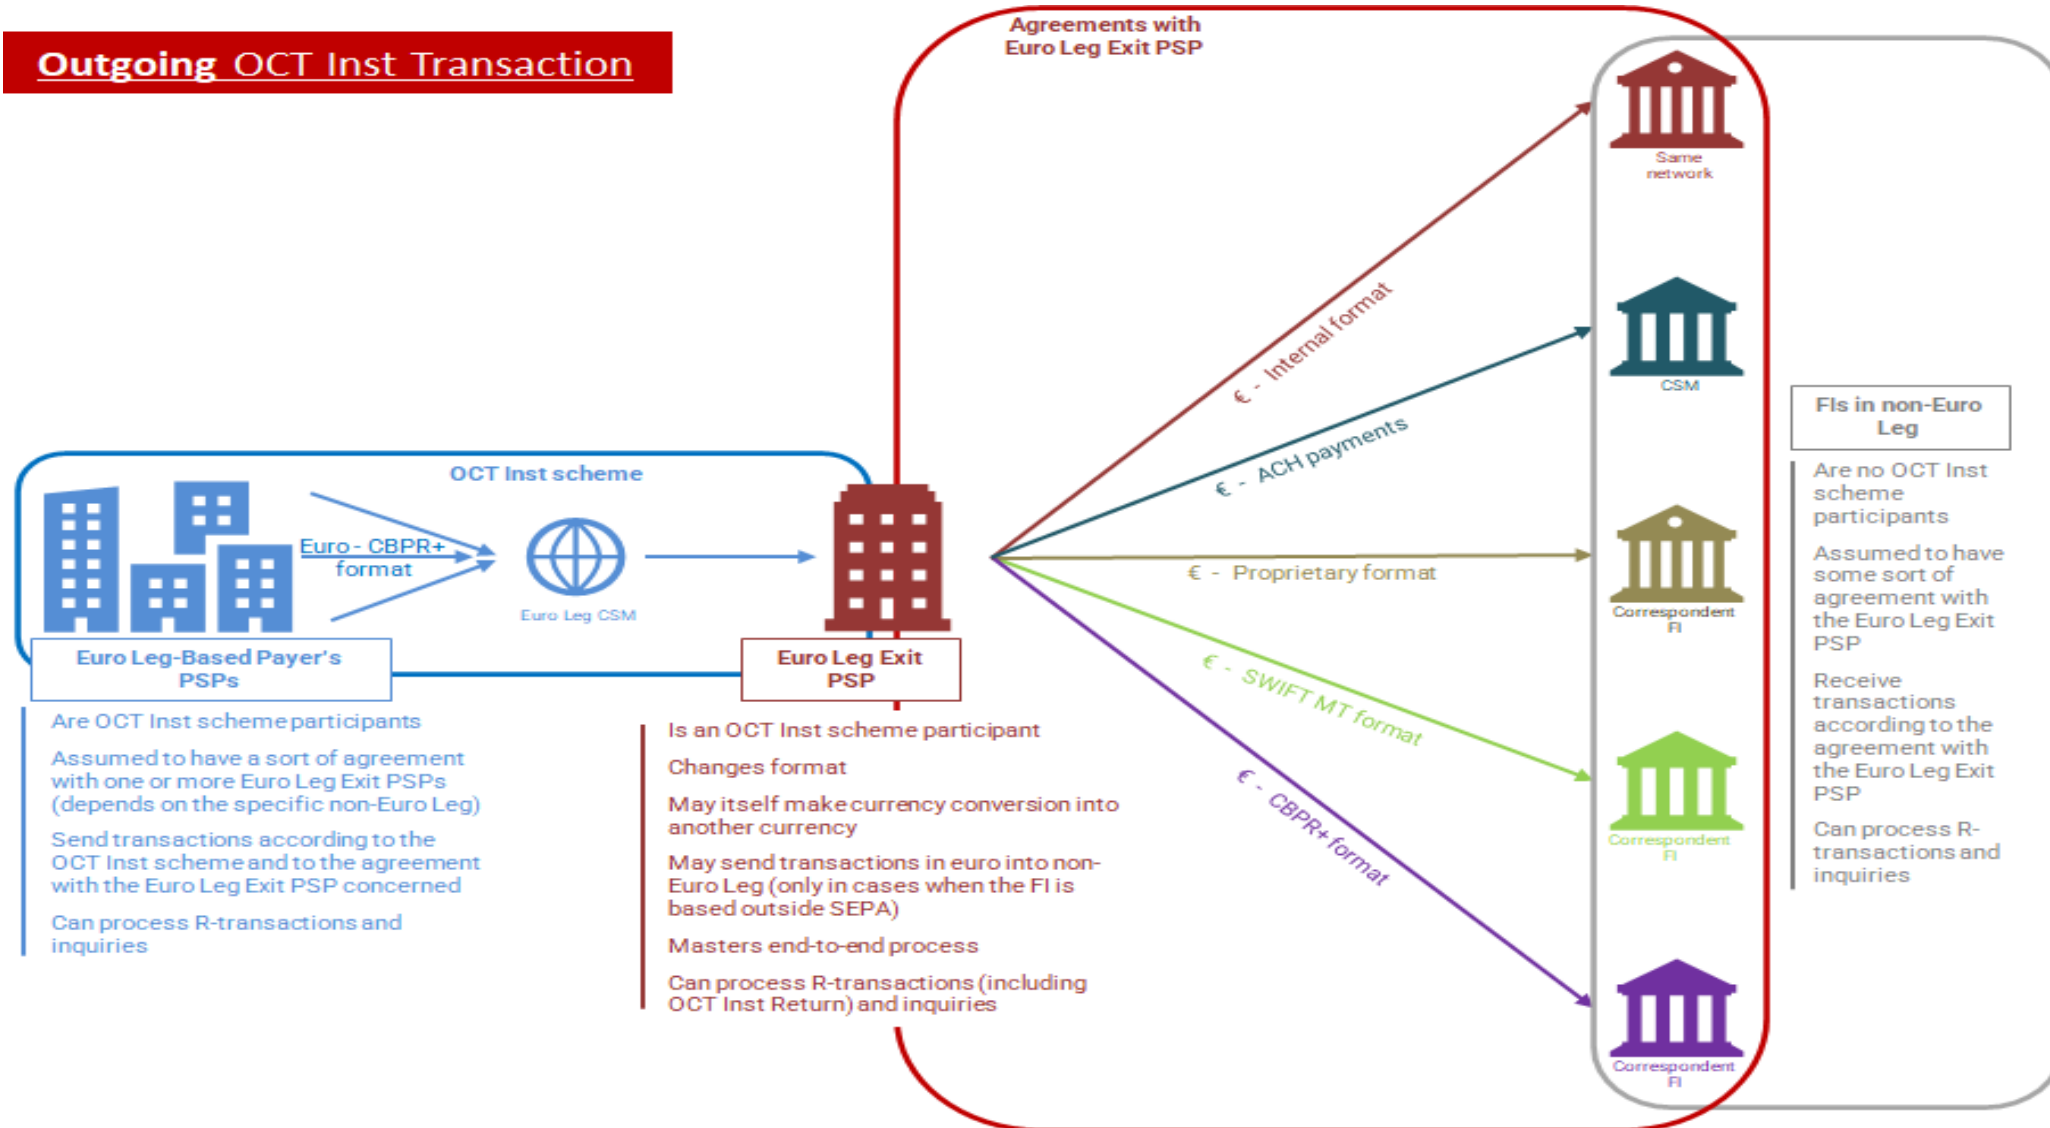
Outgoing OCT Inst Transaction

Agreements with Euro Leg Exit PSP

OCT Inst scheme

Euro - CBPR+ format

Euro Leg CSM

Euro Leg-Based Payer's PSPs

Euro Leg Exit PSP

€ - Internal format

€ - ACH payments

€ - Proprietary format

€ - SWIFT MT format

€ - CBPR+ format

Same network

CSM

Correspondent FI

Correspondent FI

Correspondent FI

FIs in non-Euro Leg

Are OCT Inst scheme participants

Assumed to have a sort of agreement with one or more Euro Leg Exit PSPs (depends on the specific non-Euro Leg)

Send transactions according to the OCT Inst scheme and to the agreement with the Euro Leg Exit PSP concerned

Can process R-transactions and inquiries

Is an OCT Inst scheme participant

Changes format

May itself make currency conversion into another currency

May send transactions in euro into non-Euro Leg (only in cases when the FI is based outside SEPA)

Masters end-to-end process

Can process R-transactions (including OCT Inst Return) and inquiries

Are no OCT Inst scheme participants

Assumed to have some sort of agreement with the Euro Leg Exit PSP

Receive transactions according to the agreement with the Euro Leg Exit PSP

Can process R-transactions and inquiries